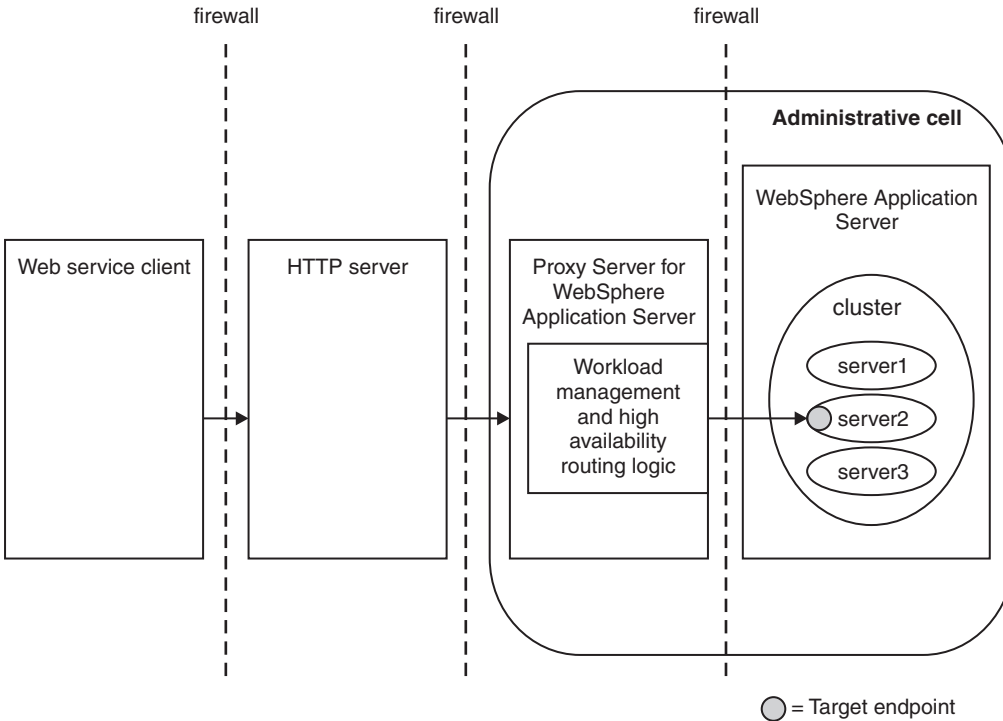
firewall

firewall

firewall

Administrative cell

Web service client

HTTP server

Proxy Server for WebSphere Application Server

Workload management and high availability routing logic

WebSphere Application Server

cluster

server1

server2

server3

= Target endpoint